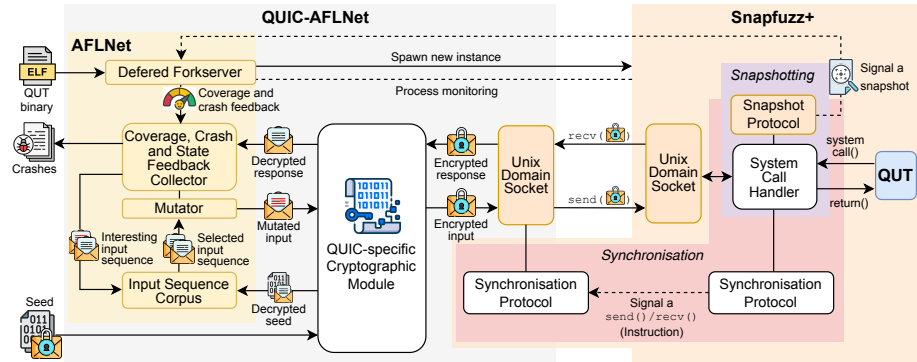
QUIC-AFLNet

Snapfuzz+

AFLNet

ELF

QUT binary

Defered Forkserver

Spawn new instance

Process monitoring

Signal a snapshot

Snapshotting

Coverage and crash feedback

Crashes

Coverage, Crash and State Feedback Collector

Decrypted response

Encrypted response

recv( )

Unix Domain Socket

Unix Domain Socket

Snapshot Protocol

system call()

System Call Handler

QUT

return()

Mutator

Mutated input

send( )

Encrypted input

Interesting input sequence

Selected input sequence

QUIC-specific Cryptographic Module

Input Sequence Corpus

Decrypted seed

Synchronisation

Seed

Synchronisation Protocol

Signal a send()/recv() (Instruction)

Synchronisation Protocol